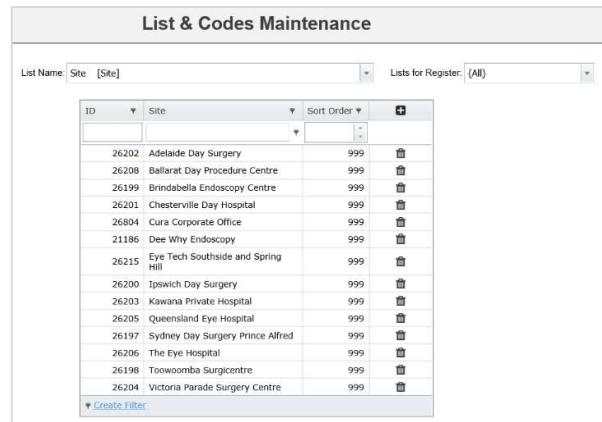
List & Codes Maintenance

List Name: Site [Site]

Lists for Register: (All)

| ID | Site | Sort Order |
|---|---|---|
| 26202 | Adelaide Day Surgery | 999 |
| 26208 | Ballarat Day Procedure Centre | 999 |
| 26199 | Brindabella Endoscopy Centre | 999 |
| 26201 | Chesterville Day Hospital | 999 |
| 26804 | Cura Corporate Office | 999 |
| 21186 | Dee Why Endoscopy | 999 |
| 26215 | Eye Tech Southside and Spring Hill | 999 |
| 26200 | Ipswich Day Surgery | 999 |
| 26203 | Kawana Private Hospital | 999 |
| 26205 | Queensland Eye Hospital | 999 |
| 26197 | Sydney Day Surgery Prince Alfred | 999 |
| 26206 | The Eye Hospital | 999 |
| 26198 | Toowoomba Surgicentre | 999 |
| 26204 | Victoria Parade Surgery Centre | 999 |

Create Filter